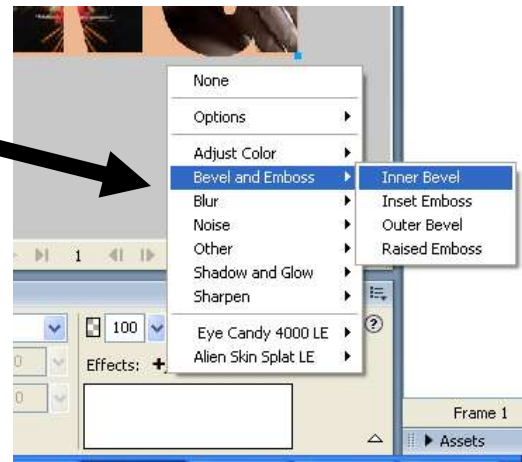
None
Options
Adjust Color
Bevel and Emboss
Blur
Noise
Other
Shadow and Glow
Sharpen
Eye Candy 4000 LE
Alien Skin Splat LE

Inner Bevel
Inset Emboss
Outer Bevel
Raised Emboss

1

100

Effects: +

Frame 1

Assets